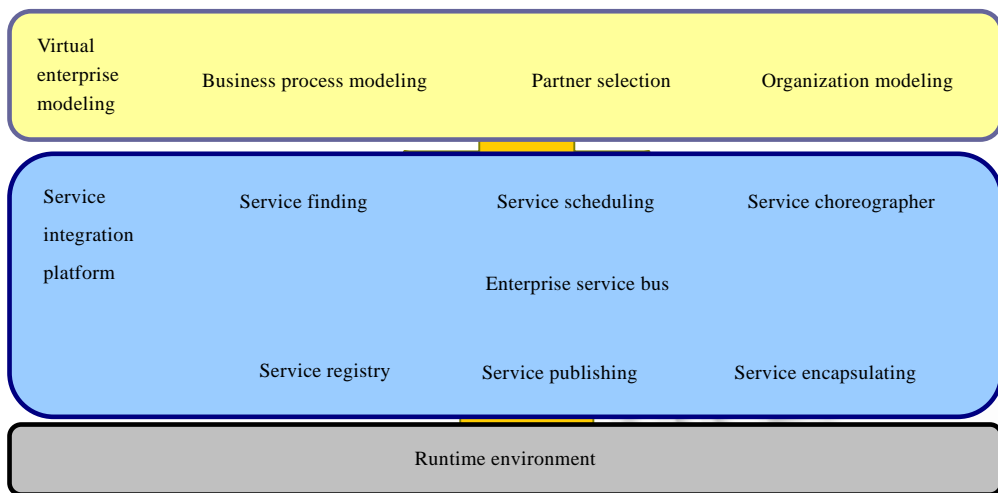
Virtual enterprise modeling

Business process modeling

Partner selection

Organization modeling

Service integration platform

Service finding

Service scheduling

Service choreographer

Enterprise service bus

Service registry

Service publishing

Service encapsulating

Runtime environment